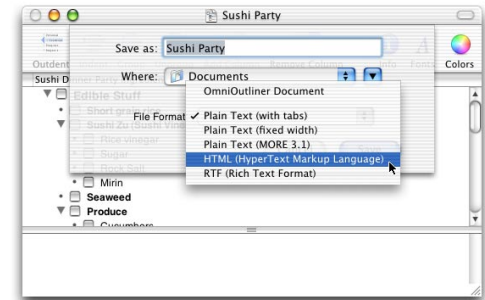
Sushi Party

Save as: Sushi Party

Where: Documents

File Format

OmniOutliner Document
✓ Plain Text (with tabs)
Plain Text (fixed width)
Plain Text (MORE 3.1)
HTML (HyperText Markup Language)
RTF (Rich Text Format)

Outdent

Sushi D

Edible Stuff

Short grain rice

Sushi Zu (Sushi Vinegar)

Rice vinegar

Sugar

Mirin

Seaweed

Produce

Cucumbers

Colors